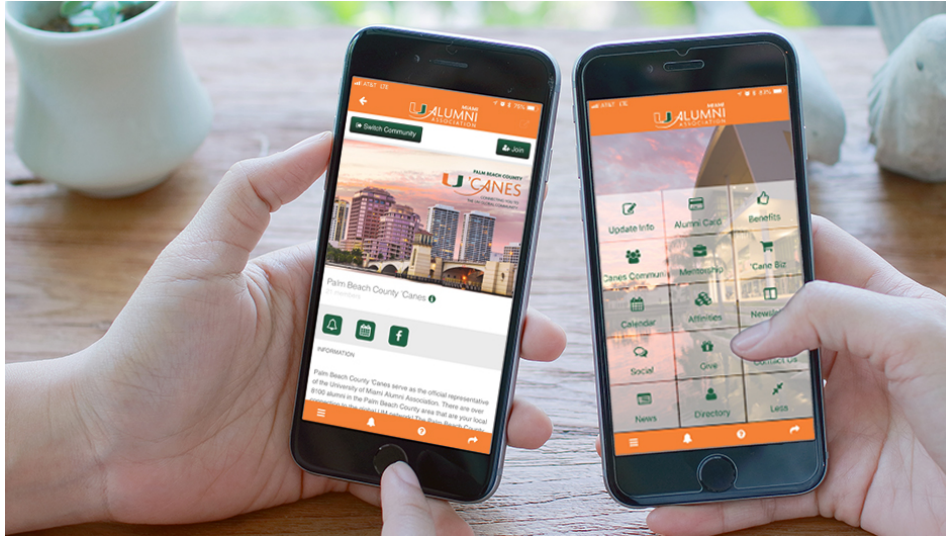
AT&T LTE

MIAMI ALUMNI ASSOCIATION

Switch Community

Join

PALM BEACH COUNTY 'CANES

CONNECTING YOU TO THE U CANES COMMUNITY

Palm Beach County 'Canes

INFORMATION

Palm Beach County 'Canes serve as the official representative of the University of Miami Alumni Association. There are over 8100 alumni in the Palm Beach County area that are your local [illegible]

AT&T LTE

MIAMI ALUMNI ASSOCIATION

Update Info

Alumni Card

Benefits

Canes Commun

Mentorship

Cane Biz

Calendar

Affinities

Newsle

Social

Give

Contact Us

News

Directory

Less